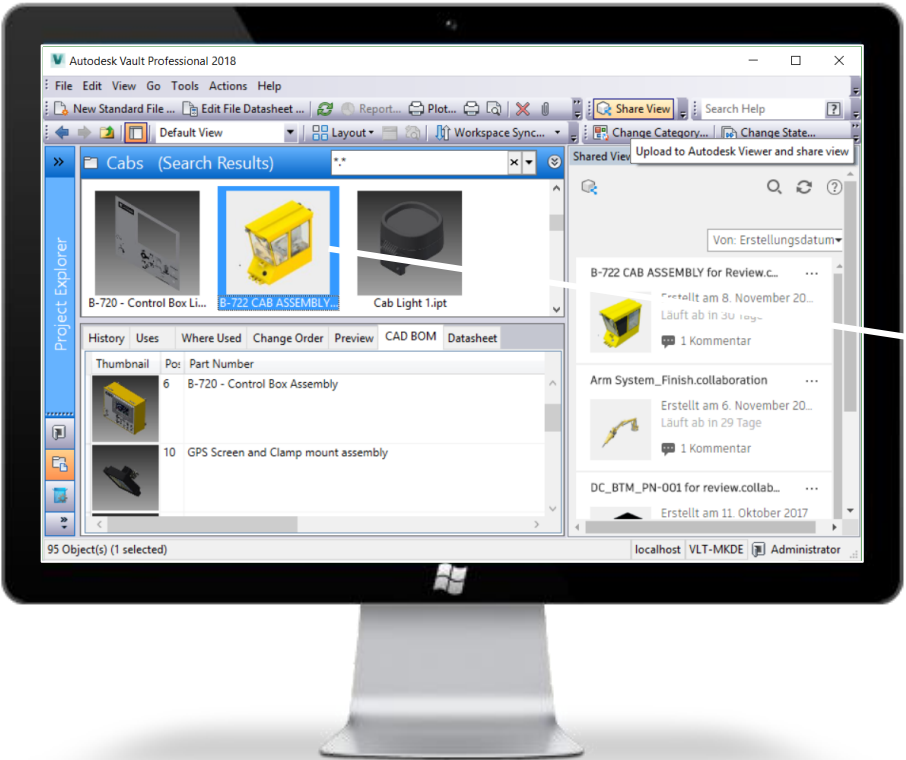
Autodesk Vault Professional 2018

File Edit View Go Tools Actions Help

New Standard File ... Edit File Datasheet ... Report... Plot... Share View Search Help

Default View Layout Workspace Sync... Change Category... Change State...

Shared View Upload to Autodesk Viewer and share view

Cabs (Search Results) *.*

Project Explorer

B-720 - Control Box Li... B-722 CAB ASSEMBLY... Cab Light 1.ipt

History Uses Where Used Change Order Preview CAD BOM Datasheet

| Thumbnail | Pos | Part Number |
|---|---|---|
| | 6 | B-720 - Control Box Assembly |
| | 10 | GPS Screen and Clamp mount assembly |

Von: Erstellungsdatum

B-722 CAB ASSEMBLY for Review.c... ...
Erstellt am 8. November 20...
Läuft ab in 30 Tage
1 Kommentar

Arm System_Finish.collaboration ...
Erstellt am 6. November 20...
Läuft ab in 29 Tage
1 Kommentar

DC_BTM_PN-001 for review.collab... ...
Erstellt am 11. Oktober 2017

95 Object(s) (1 selected) localhost VLT-MKDE Administrator